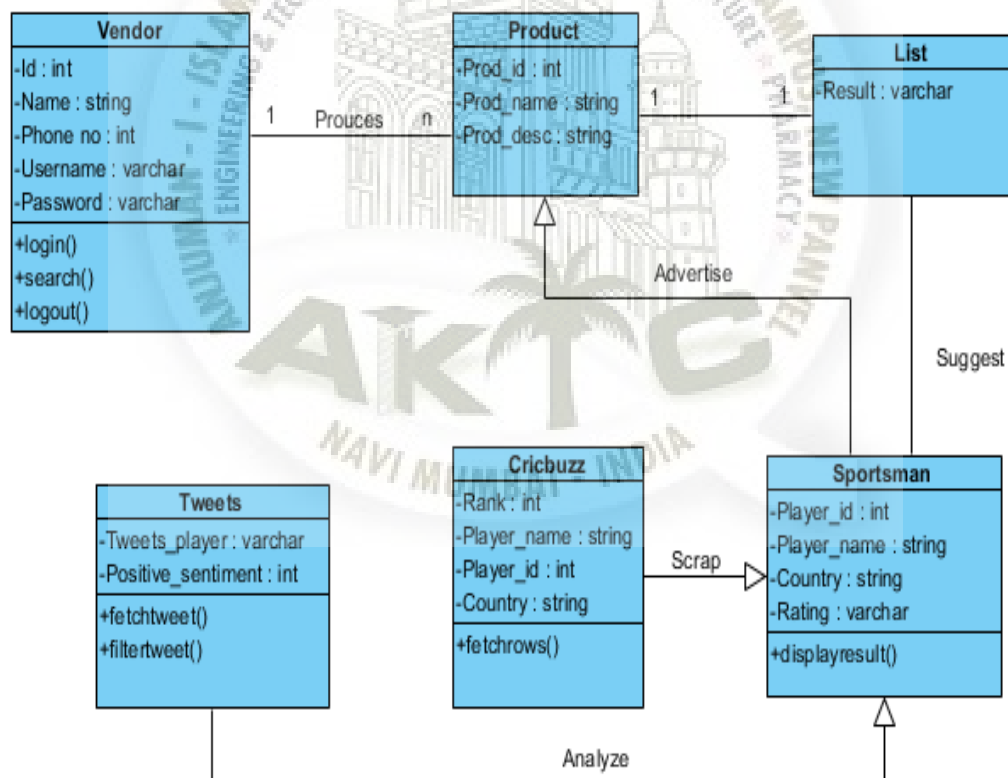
Vendor
-Id : int
-Name : string
-Phone no : int
-Username : varchar
-Password : varchar
+login()
+search()
+logout()

1 Prouces n

Product
-Prod_id : int
-Prod_name : string
-Prod_desc : string

1 1

List
-Result : varchar

Advertise

Suggest

AKTC
NAVI MUMBAI - INDIA
ENGINEERING & TECHNOLOGY
ARCHITECTURE
PHARMACY
NEW PANVEL

Tweets
-Tweets_player : varchar
-Positive_sentiment : int
+fetchtweet()
+filtertweet()

Cricbuzz
-Rank : int
-Player_name : string
-Player_id : int
-Country : string
+fetchrows()

Scrap

Sportsman
-Player_id : int
-Player_name : string
-Country : string
-Rating : varchar
+displayresult()

Analyze